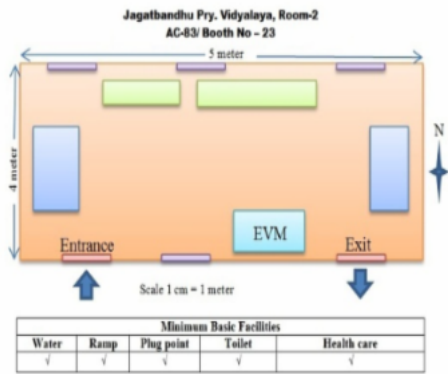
Jagatbandhu Pry. Vidyalaya, Room-2
AC-83/ Booth No – 23

5 meter

4 meter

N

EVM

Entrance

Exit

Scale 1 cm = 1 meter

| Minimum Basic Facilities | | | | |
|---|---|---|---|---|
| Water | Ramp | Plug point | Toilet | Health care |
| √ | √ | √ | √ | √ |